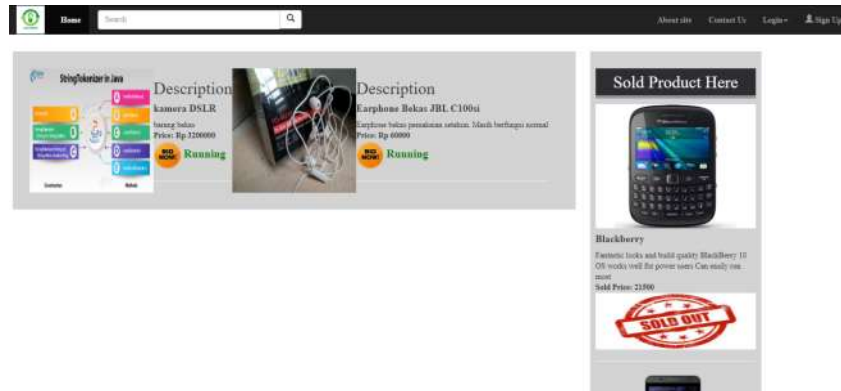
Home

Search

About site Contact Us Login Sign Up

StringTokenizer in Java

Description

kamera DSLR

barang bekas

Price: Rp 3200000

BID NOW!

Running

Description

Earphone Bekas JBL C100si

Earphone bekas pemakaian setahun. Masih berfungsi normal

Price: Rp 60000

BID NOW!

Running

Sold Product Here

Blackberry

Fantastic looks and build quality BlackBerry 10 OS works well for power users Can easily run most

Sold Price: 21500

SOLD OUT